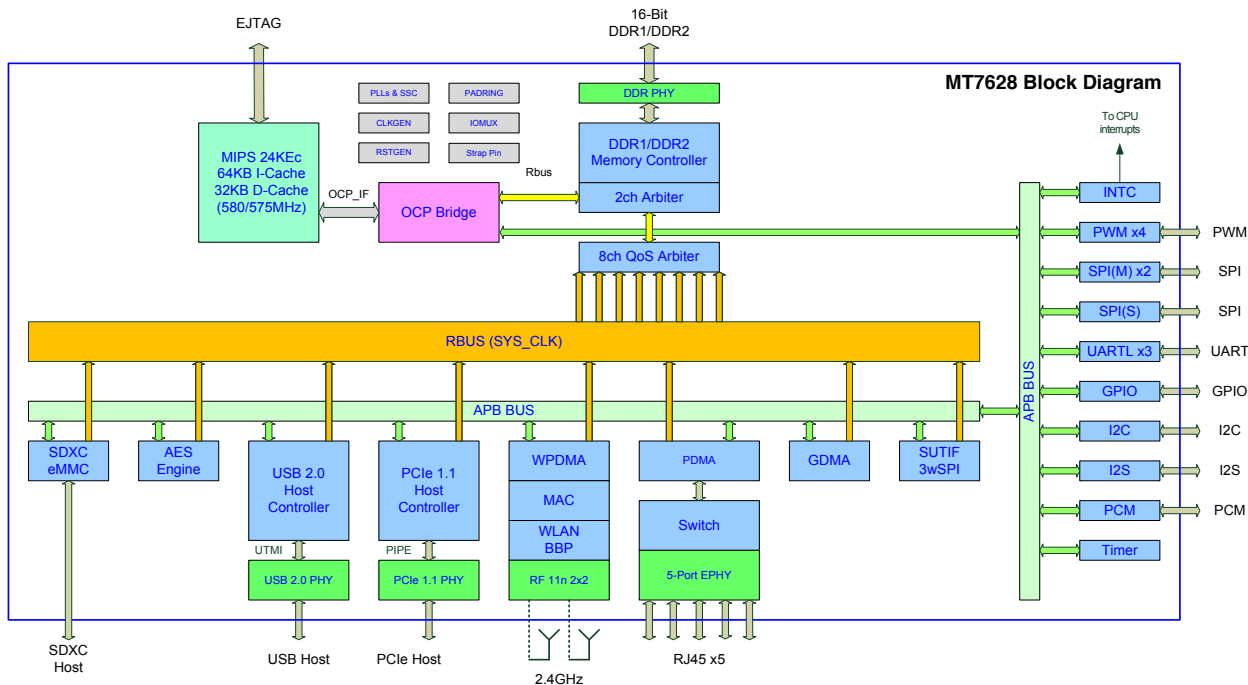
EJTAG

16-Bit
DDR1/DDR2

MT7628 Block Diagram

PLLs & SSC
PADRING
CLKGEN
IOMUX
RSTGEN
Strap Pin

DDR PHY

DDR1/DDR2
Memory Controller

2ch Arbiter

Rbus

MIPS 24KEc
64KB I-Cache
32KB D-Cache
(580/575MHz)

OCP_IF

OCP Bridge

To CPU
interrupts

INTC
PWM x4
PWM
SPI(M) x2
SPI
SPI(S)
SPI
UARTL x3
UART
GPIO
GPIO
I2C
I2C
I2S
I2S
PCM
PCM
Timer

APB BUS

8ch QoS Arbiter

RBUS (SYS_CLK)

APB BUS

SDXC
eMMC

AES
Engine

USB 2.0
Host
Controller

PCIe 1.1
Host
Controller

WPDMA
MAC
WLAN
BBP

PDMA

GDMA

SUTIF
3wSPI

Switch

UTMI
PIPE

USB 2.0 PHY
PCIe 1.1 PHY
RF 11n 2x2
5-Port EPHY

SDXC
Host

USB Host
PCIe Host
2.4GHz
RJ45 x5